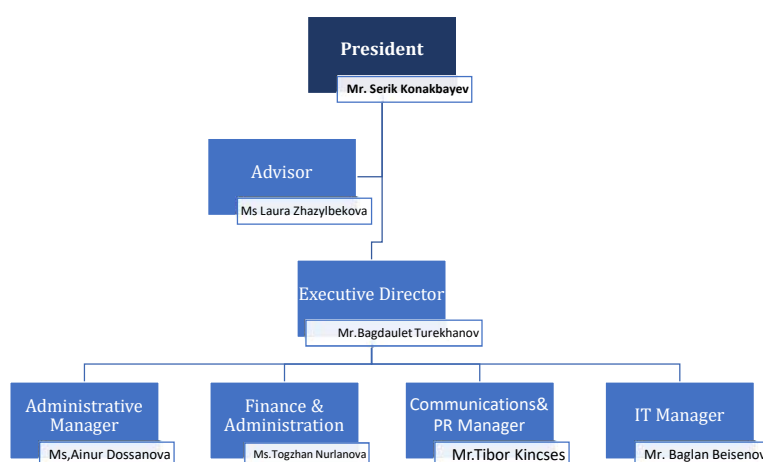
President

Mr. Serik Konakbayev

Advisor

Ms Laura Zhazylbekova

Executive Director

Mr.Bagdaulet Turekhanov

Administrative Manager

Ms,Ainur Dossanova

Finance & Administration

Ms.Togzhan Nurlanova

Communications& PR Manager

Mr.Tibor Kincses

IT Manager

Mr. Baglan Beisenov